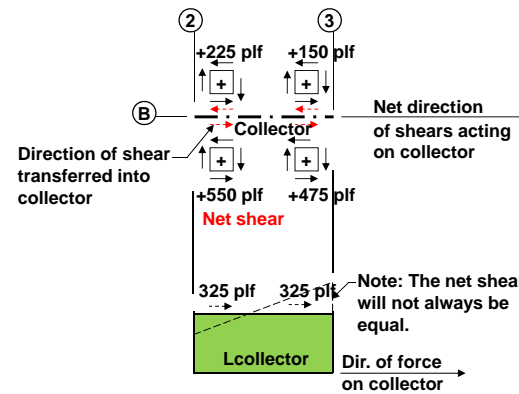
2

3

+225 plf

+150 plf

+

+

B

Collector

Net direction of shears acting on collector

Direction of shear transferred into collector

+

+

+550 plf

+475 plf

Net shear

325 plf

325 plf

Note: The net shea will not always be equal.

Lcollector

Dir. of force on collector